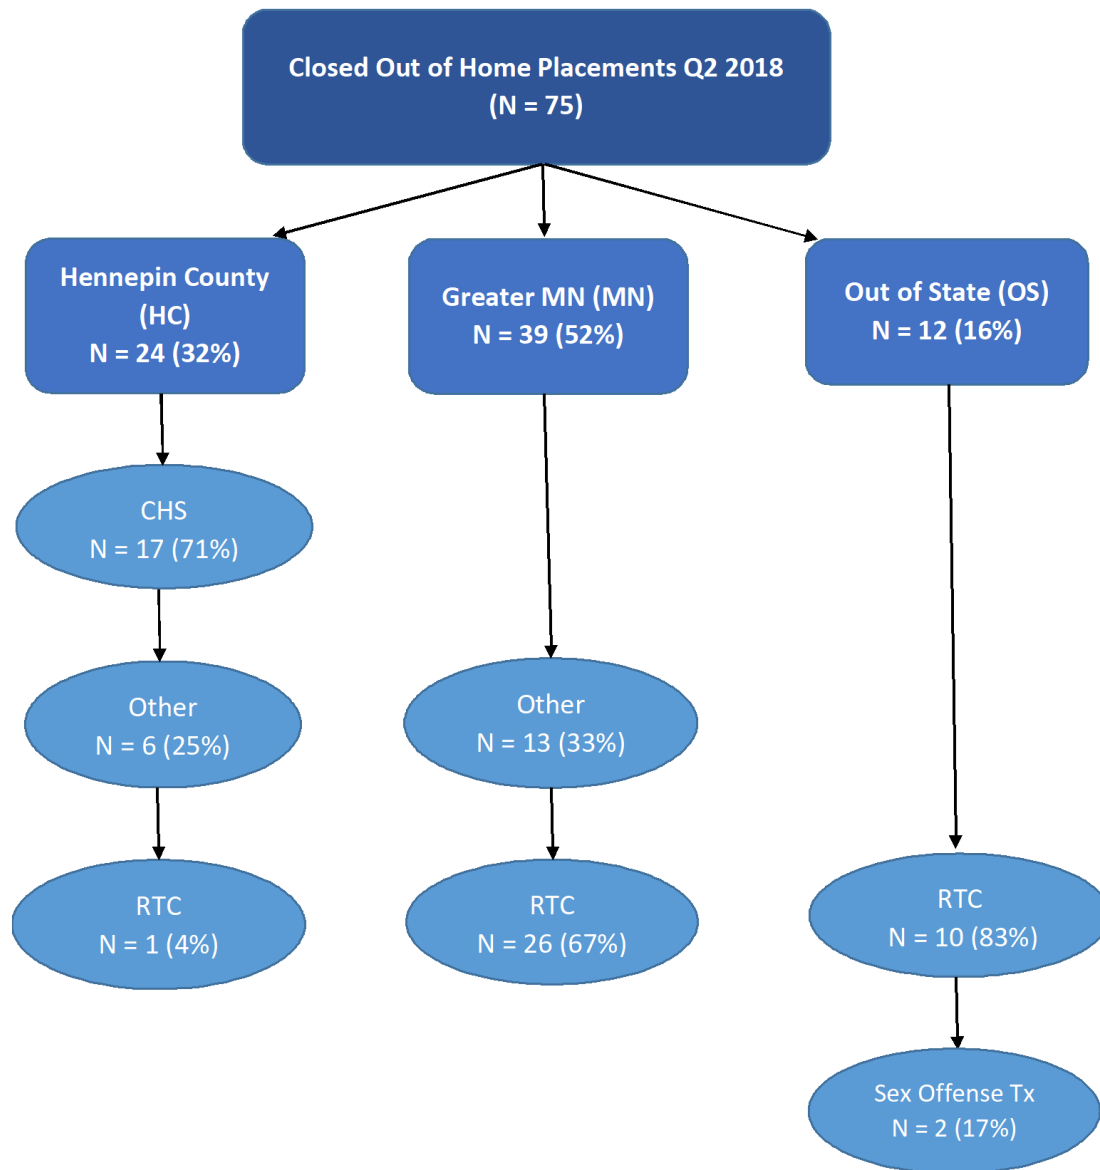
Closed Out of Home Placements Q2 2018
(N = 75)

Hennepin County (HC)
N = 24 (32%)

CHS
N = 17 (71%)

Other
N = 6 (25%)

RTC
N = 1 (4%)

Greater MN (MN)
N = 39 (52%)

Other
N = 13 (33%)

RTC
N = 26 (67%)

Out of State (OS)
N = 12 (16%)

RTC
N = 10 (83%)

Sex Offense Tx
N = 2 (17%)